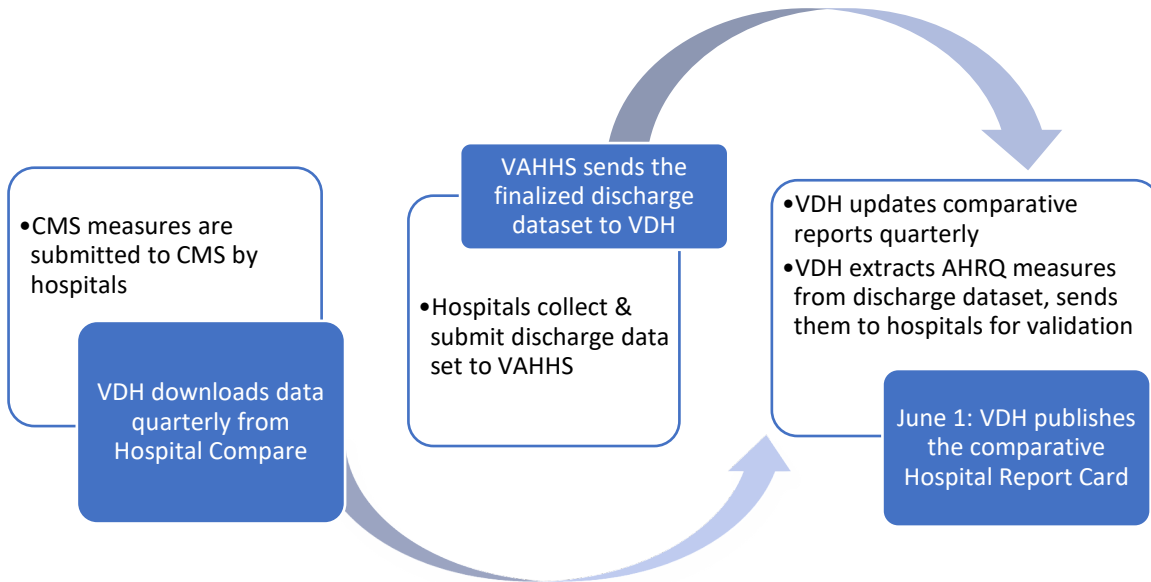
•CMS measures are submitted to CMS by hospitals

VDH downloads data quarterly from Hospital Compare

VAHHS sends the finalized discharge dataset to VDH

•Hospitals collect & submit discharge data set to VAHHS

•VDH updates comparative reports quarterly

•VDH extracts AHRQ measures from discharge dataset, sends them to hospitals for validation

June 1: VDH publishes the comparative Hospital Report Card